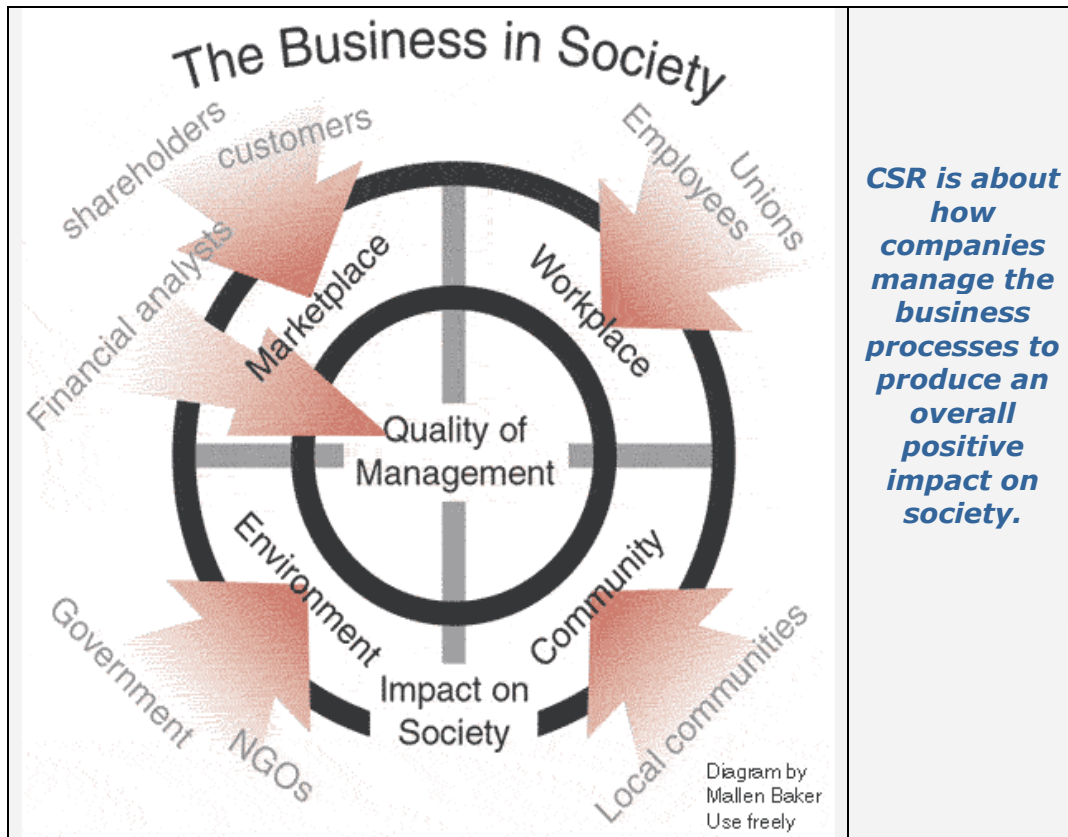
| The Business in Society<br>shareholders<br>customers<br>Financial analysts<br>Employees<br>Unions<br>Marketplace<br>Workplace<br>Quality of Management<br>Environment<br>Community<br>Government<br>NGOs<br>Impact on Society<br>Local communities<br>Diagram by Mallen Baker Use freely | ***CSR is about how companies manage the business processes to produce an overall positive impact on society.*** |
|---|---|